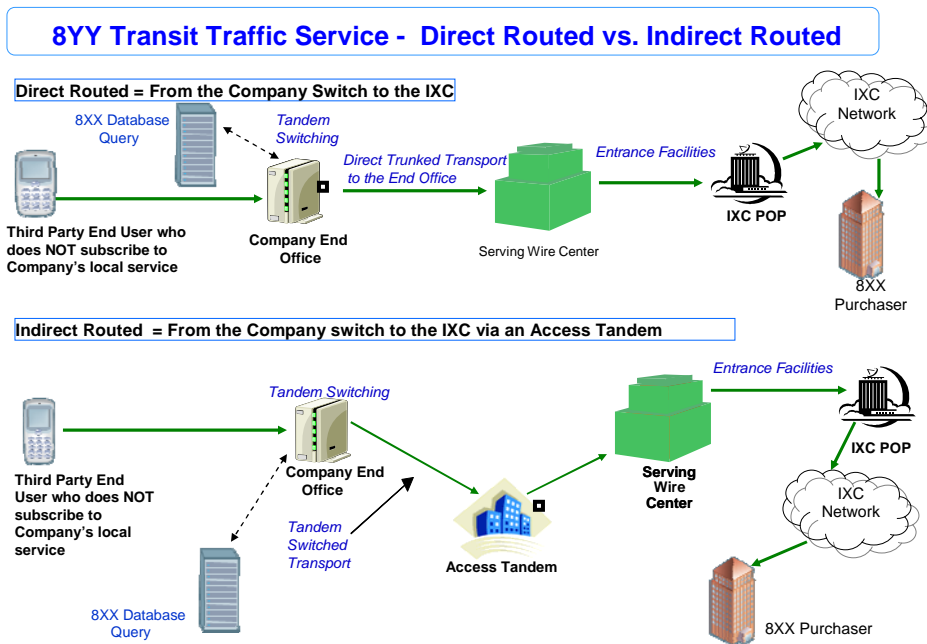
8YY Transit Traffic Service - Direct Routed vs. Indirect Routed

Direct Routed = From the Company Switch to the IXC

8XX Database Query

Tandem Switching

Direct Trunked Transport to the End Office

Entrance Facilities

IXC Network

Third Party End User who does NOT subscribe to Company's local service

Company End Office

Serving Wire Center

IXC POP

8XX Purchaser

Indirect Routed = From the Company switch to the IXC via an Access Tandem

Tandem Switching

Entrance Facilities

Third Party End User who does NOT subscribe to Company's local service

Company End Office

Serving Wire Center

IXC POP

Tandem Switched Transport

IXC Network

Access Tandem

8XX Database Query

8XX Purchaser